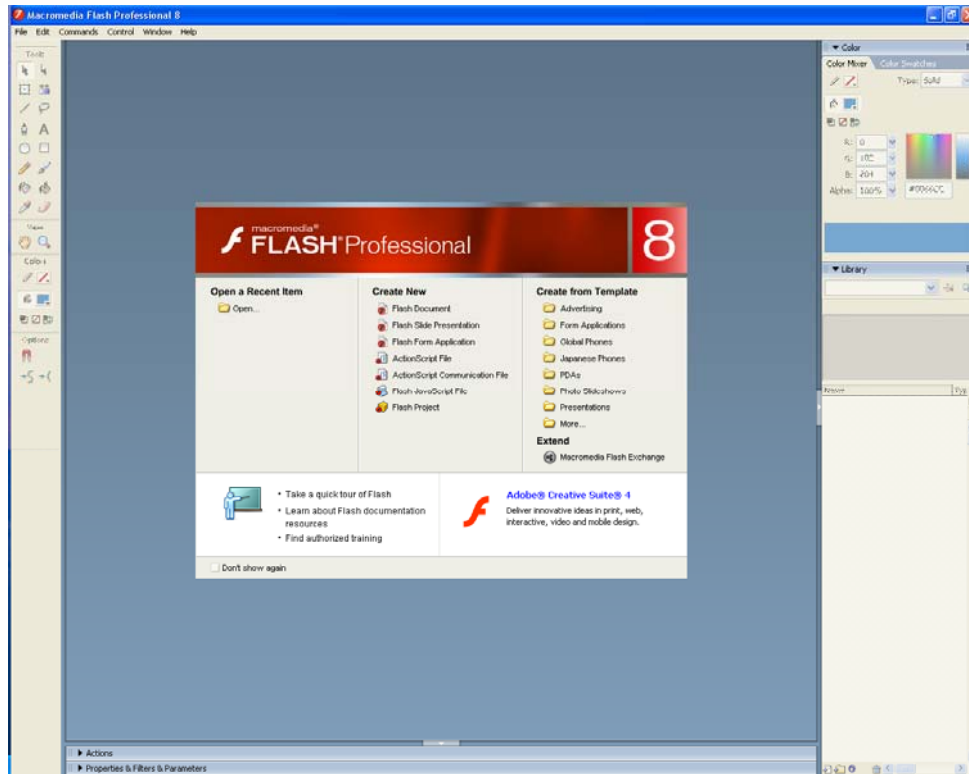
Macromedia Flash Professional 8

File Edit Commands Control Window Help

Tools

View

Colors

Options

▼ Color

Color Mixer Color Swatches

Type: Solid

R: 0

G: 102

B: 204

Alpha: 100%

#0066CC

▼ Library

Name

Typ

macromedia®
FLASH® Professional 8

Open a Recent Item

Open...

Create New

Flash Document

Flash Slide Presentation

Flash Form Application

ActionScript File

ActionScript Communication File

Flash JavaScript File

Flash Project

Create from Template

Advertising

Form Applications

Global Phones

Japanese Phones

PDAs

Photo Slideshows

Presentations

More...

Extend

Macromedia Flash Exchange

• Take a quick tour of Flash

• Learn about Flash documentation resources

• Find authorized training

Adobe® Creative Suite® 4

Deliver innovative ideas in print, web, interactive, video and mobile design.

Don't show again

▶ Actions

▶ Properties & Filters & Parameters